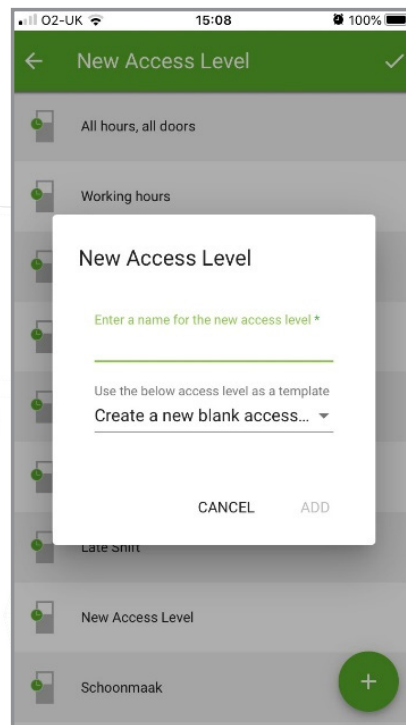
O2-UK 15:08 100%

New Access Level

All hours, all doors

Working hours

New Access Level

Enter a name for the new access level *

Use the below access level as a template

Create a new blank access...

CANCEL ADD

Late Shift

New Access Level

Schoonmaak

+